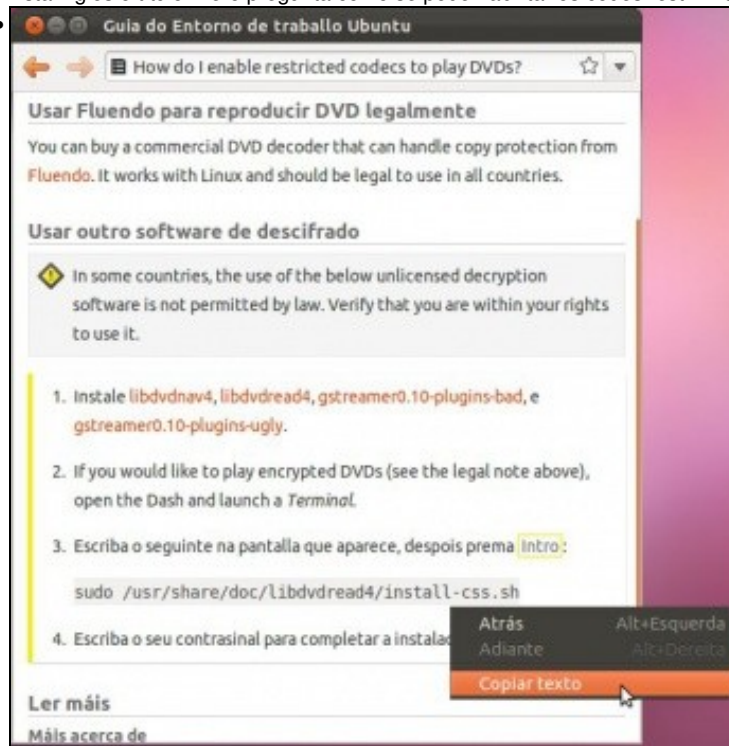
Guia do Entorno de traballo Ubuntu

How do I enable restricted codecs to play DVDs?

Usar Fluendo para reproducir DVD legalmente

You can buy a commercial DVD decoder that can handle copy protection from Fluendo. It works with Linux and should be legal to use in all countries.

Usar outro software de descifrado

In some countries, the use of the below unlicensed decryption software is not permitted by law. Verify that you are within your rights to use it.

1. Instale libdvdnav4, libdvdread4, gstreamer0.10-plugins-bad, e gstreamer0.10-plugins-ugly.

2. If you would like to play encrypted DVDs (see the legal note above), open the Dash and launch a Terminal.

3. Escriba o seguinte na pantalla que aparece, despois prema Intro:

sudo /usr/share/doc/libdvdread4/install-css.sh

4. Escriba o seu contrasinal para completar a instalac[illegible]

Atrás Alt+Esquerda
Adiante Alt+Dereita
Copiar texto

Ler máis

Máis acerca de